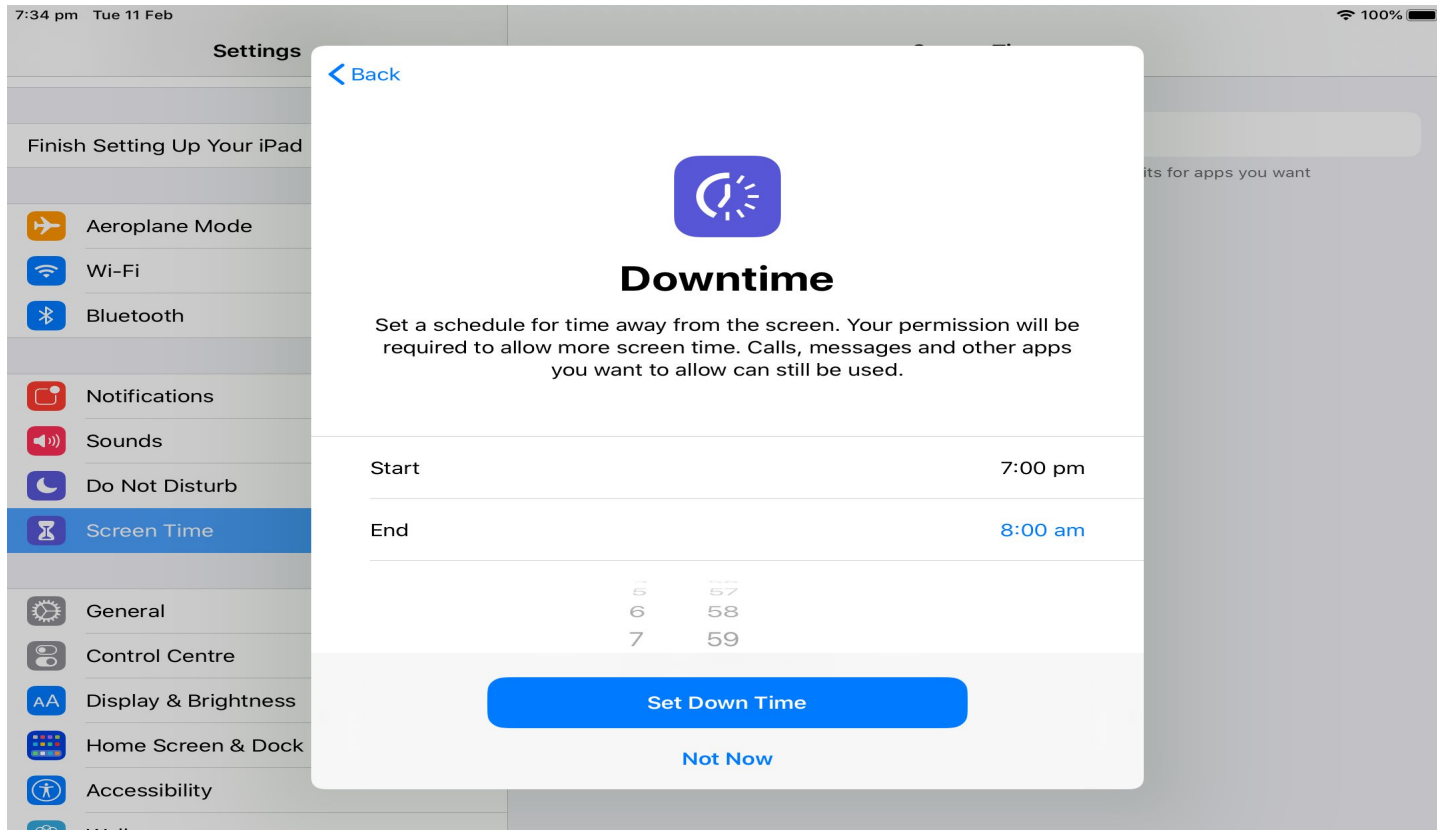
7:34 pm Tue 11 Feb

100%

Settings

Finish Setting Up Your iPad

Aeroplane Mode

Wi-Fi

Bluetooth

Notifications

Sounds

Do Not Disturb

Screen Time

General

Control Centre

Display & Brightness

Home Screen & Dock

Accessibility

its for apps you want

Back

Downtime

Set a schedule for time away from the screen. Your permission will be required to allow more screen time. Calls, messages and other apps you want to allow can still be used.

Start 7:00 pm

End 8:00 am

5 57
6 58
7 59

Set Down Time

Not Now